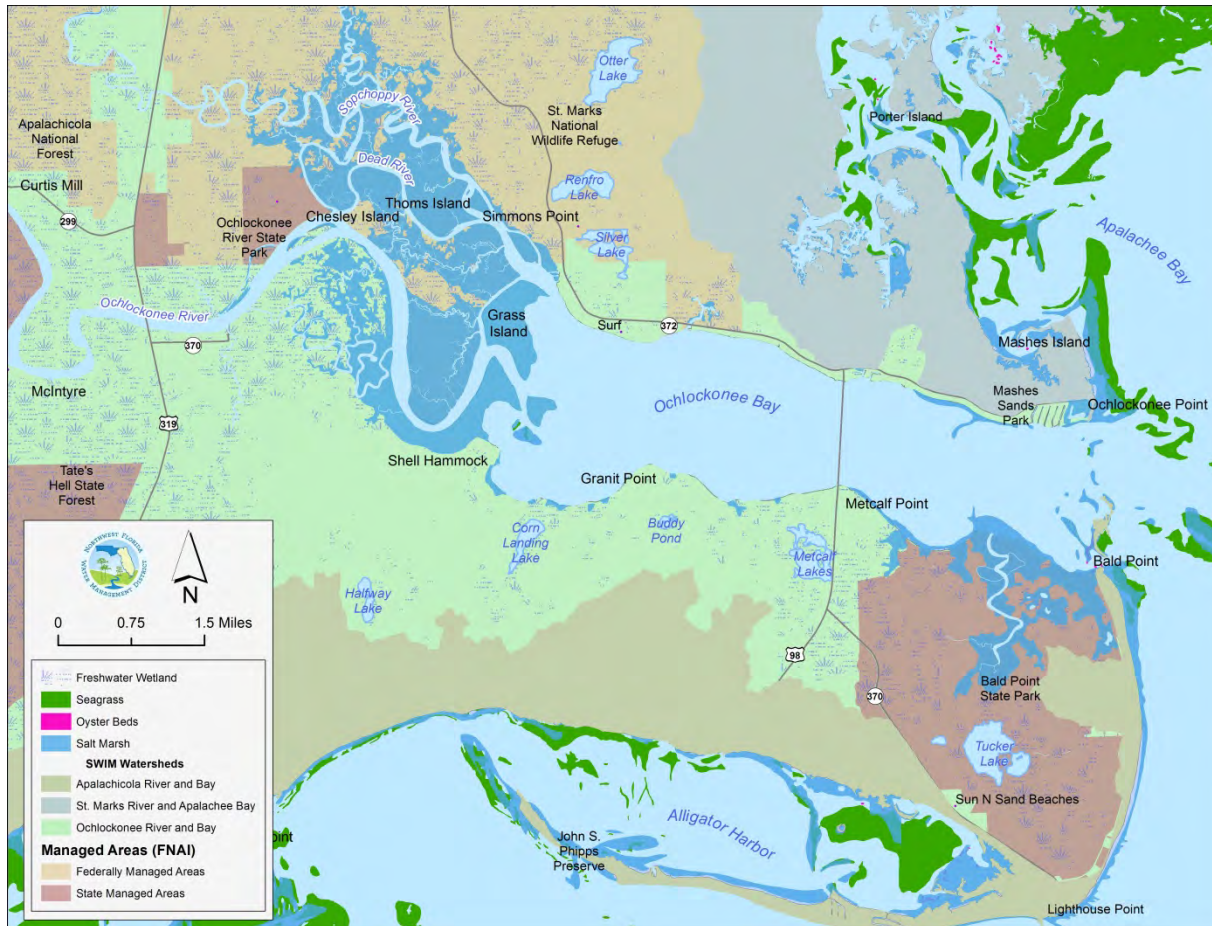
Otter Lake
Sopchoppy River
St. Marks National Wildlife Refuge
Porter Island
Apalachicola National Forest
Dead River
Renfro Lake
Curtis Mill
299
Ochlockonee River State Park
Chesley Island
Thoms Island
Simmons Point
Silver Lake
Apalachee Bay
Ochlockonee River
Grass Island
Surf
372
370
Mashes Island
McIntyre
Ochlockonee Bay
Mashes Sands Park
Ochlockonee Point
319
Tate's Hell State Forest
Shell Hammock
Granit Point
Metcalf Point
Corn Landing Lake
Buddy Pond
Metcalf Lakes
Bald Point
Halfway Lake
98
370
Bald Point State Park
Tucker Lake
Sun N Sand Beaches
Alligator Harbor
John S. Phipps Preserve
Lighthouse Point
oint

Northwest Florida Water Management District
N
0 0.75 1.5 Miles
Freshwater Wetland
Seagrass
Oyster Beds
Salt Marsh
SWIM Watersheds
Apalachicola River and Bay
St. Marks River and Apalachee Bay
Ochlockonee River and Bay
Managed Areas (FNAI)
Federally Managed Areas
State Managed Areas